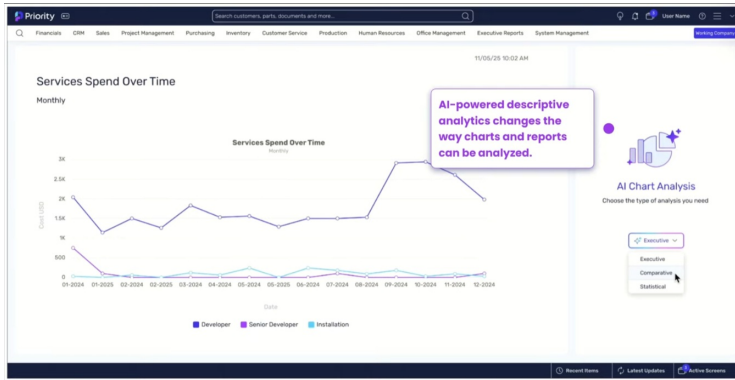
Priority

Search customers, parts, documents and more...

User Name

Financials CRM Sales Project Management Purchasing Inventory Customer Service Production Human Resources Office Management Executive Reports System Management

Working Company

11/05/25 10:02 AM

Services Spend Over Time

Monthly

AI-powered descriptive analytics changes the way charts and reports can be analyzed.

Services Spend Over Time

Monthly

3K

2.5K

2K

1.5K

1K

500

0

Cost USD

01-2024 01-2025 02-2024 02-2025 03-2024 04-2024 05-2024 05-2025 06-2024 07-2024 08-2024 09-2024 10-2024 11-2024 12-2024

Date

Developer Senior Developer Installation

AI Chart Analysis

Choose the type of analysis you need

Executive

Executive

Comparative

Statistical

Recent Items

Latest Updates

Active Screens